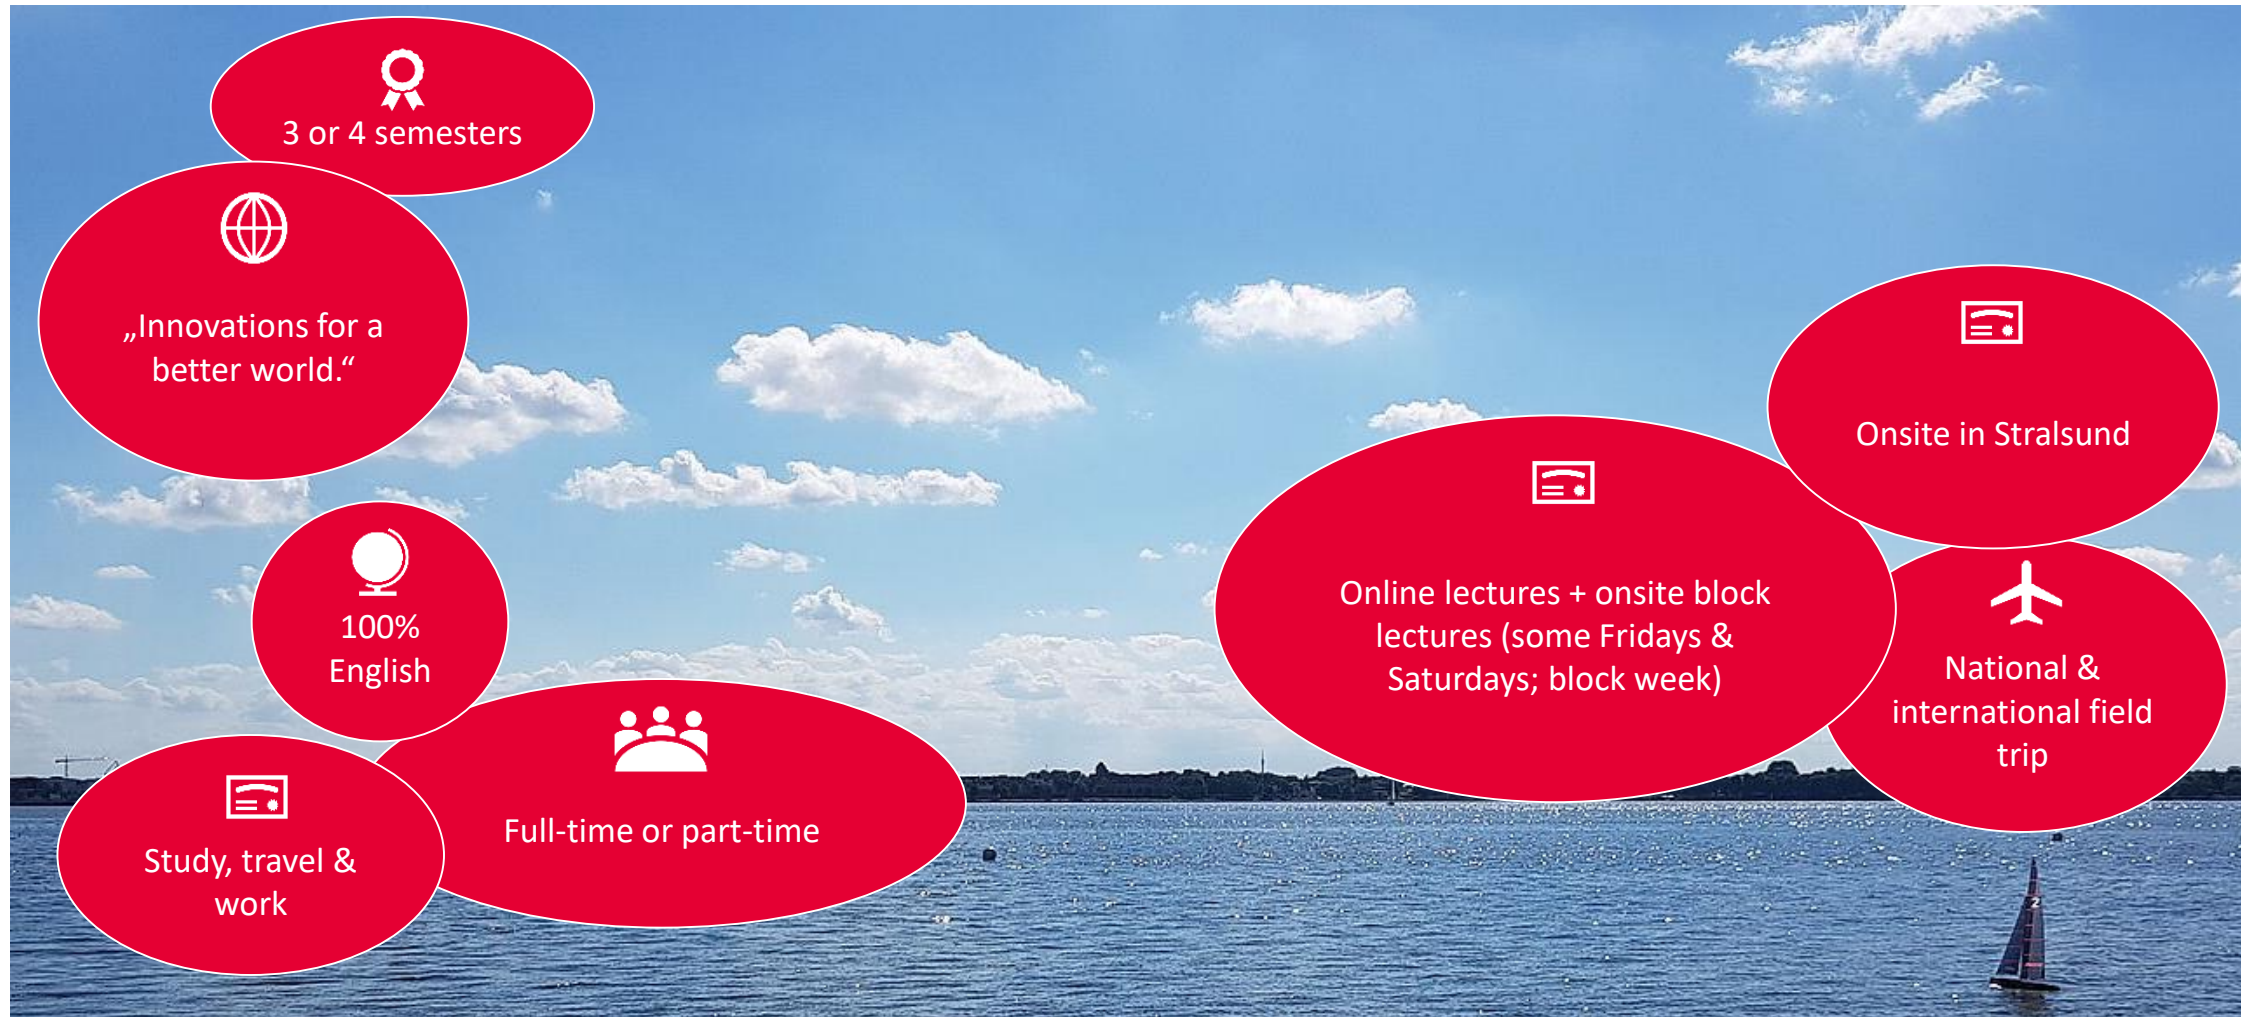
3 or 4 semesters

„Innovations for a better world.“

100% English

Study, travel & work

Full-time or part-time

Online lectures + onsite block lectures (some Fridays & Saturdays; block week)

Onsite in Stralsund

National & international field trip